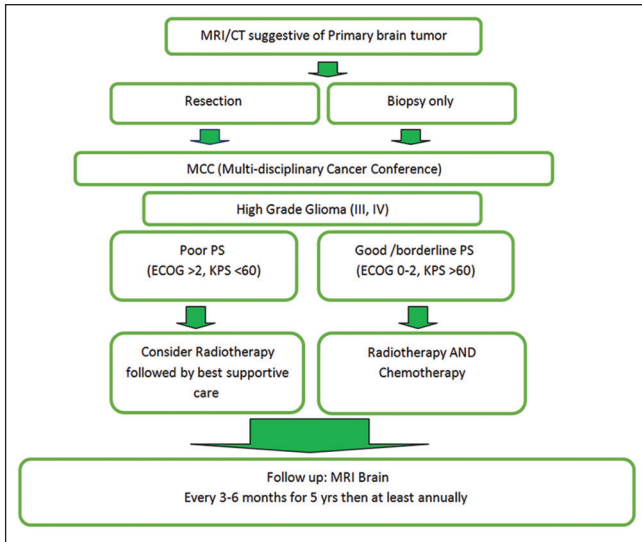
MRI/CT suggestive of Primary brain tumor

Resection

Biopsy only

MCC (Multi-disciplinary Cancer Conference)

High Grade Glioma (III, IV)

Poor PS
(ECOG >2, KPS <60)

Good /borderline PS
(ECOG 0-2, KPS >60)

Consider Radiotherapy followed by best supportive care

Radiotherapy AND Chemotherapy

Follow up: MRI Brain
Every 3-6 months for 5 yrs then at least annually